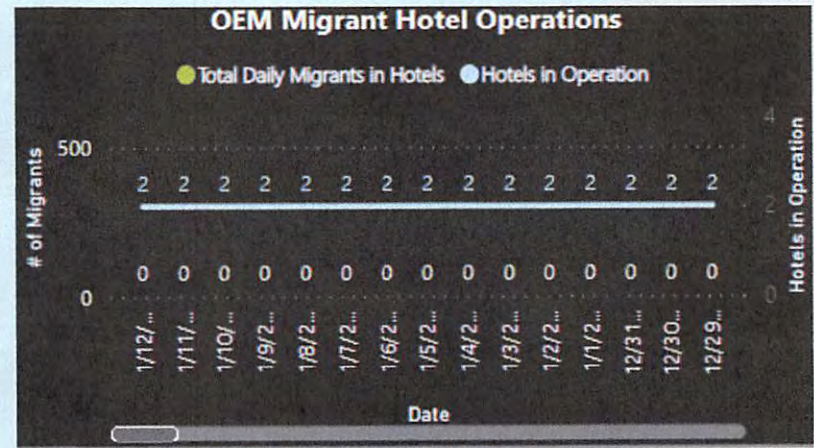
OEM Migrant Hotel Operations

Total Daily Migrants in Hotels Hotels in Operation

# of Migrants

500

0

2 2 2 2 2 2 2 2 2 2 2 2 2 2 2

0 0 0 0 0 0 0 0 0 0 0 0 0 0 0

1/12/... 1/11/... 1/10/... 1/9/2... 1/8/2... 1/7/2... 1/6/2... 1/5/2... 1/4/2... 1/3/2... 1/2/2... 1/1/2... 12/31... 12/30... 12/29...

Date

Hotels in Operation

4

2

0